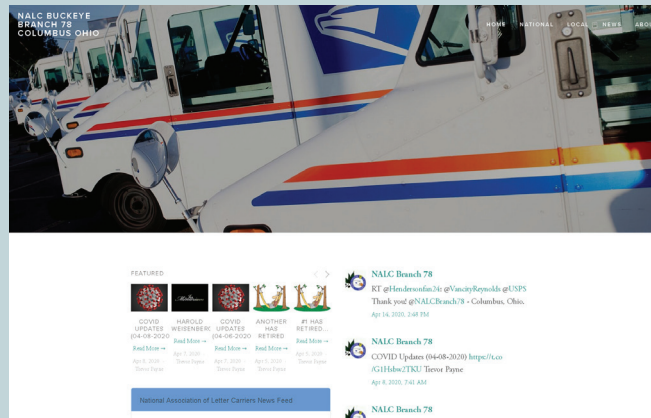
NALC BUCKEYE BRANCH 78 COLUMBUS OHIO

HOME NATIONAL LOCAL NEWS ABO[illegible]

FEATURED

COVID UPDATES (04-08-2020)
Read More →
Apr 8, 2020
Trevor Payne

HAROLD WEISENBERG
Read More →
Apr 7, 2020
Trevor Payne

COVID UPDATES (04-06-2020)
Read More →
Apr 7, 2020
Trevor Payne

ANOTHER HAS RETIRED
Read More →
Apr 3, 2020
Trevor Payne

#1 HAS RETIRED...
Read More →
Apr 3, 2020
Trevor Payne

National Association of Letter Carriers News Feed

NALC Branch 78
RT @Hendersonfim24: @VancityReynolds @USPS Thank you! @NALCBranch78 - Columbus, Ohio.
Apr 14, 2020, 2:48 PM

NALC Branch 78
COVID Updates (04-08-2020) https://t.co/G1Hsbw2TKU Trevor Payne
Apr 8, 2020, 7:41 AM

NALC Branch 78